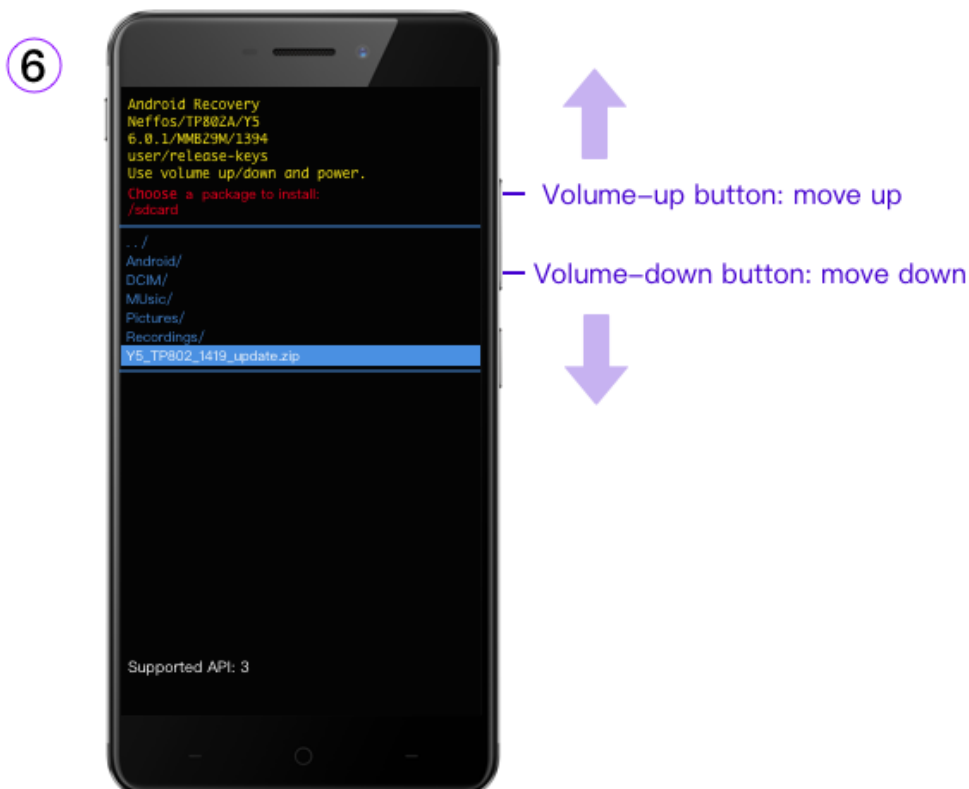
⑥

Android Recovery
Neffos/TP802A/Y5
6.0.1/MMB29M/1394
user/release-keys
Use volume up/down and power.
Choose a package to install:
/sdcard

../
Android/
DCIM/
MUsic/
Pictures/
Recordings/
Y5_TP802_1419_update.zip

Supported API: 3

Volume-up button: move up

Volume-down button: move down